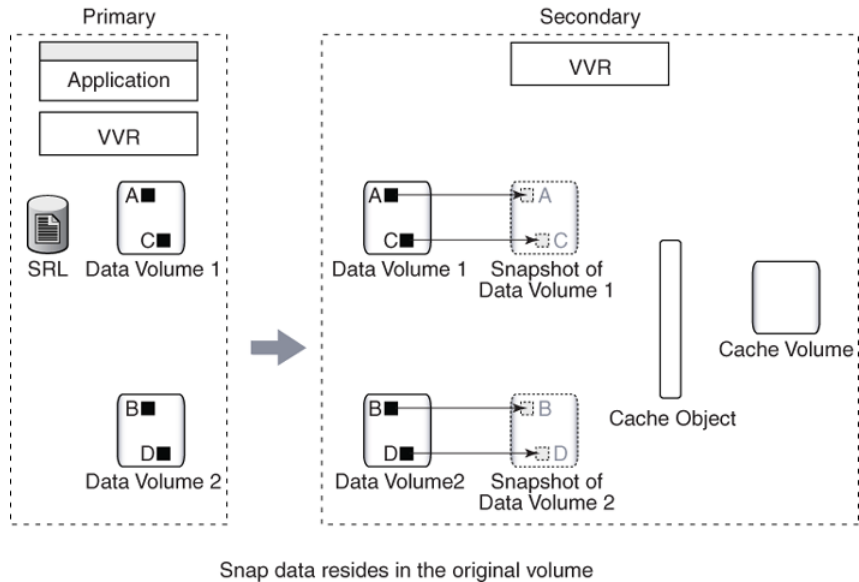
Primary

Application

VVR

A

C

SRL

Data Volume 1

B

D

Data Volume 2

Secondary

VVR

A

C

Data Volume 1

A

C

Snapshot of Data Volume 1

B

D

Data Volume2

B

D

Snapshot of Data Volume 2

Cache Object

Cache Volume

Snap data resides in the original volume